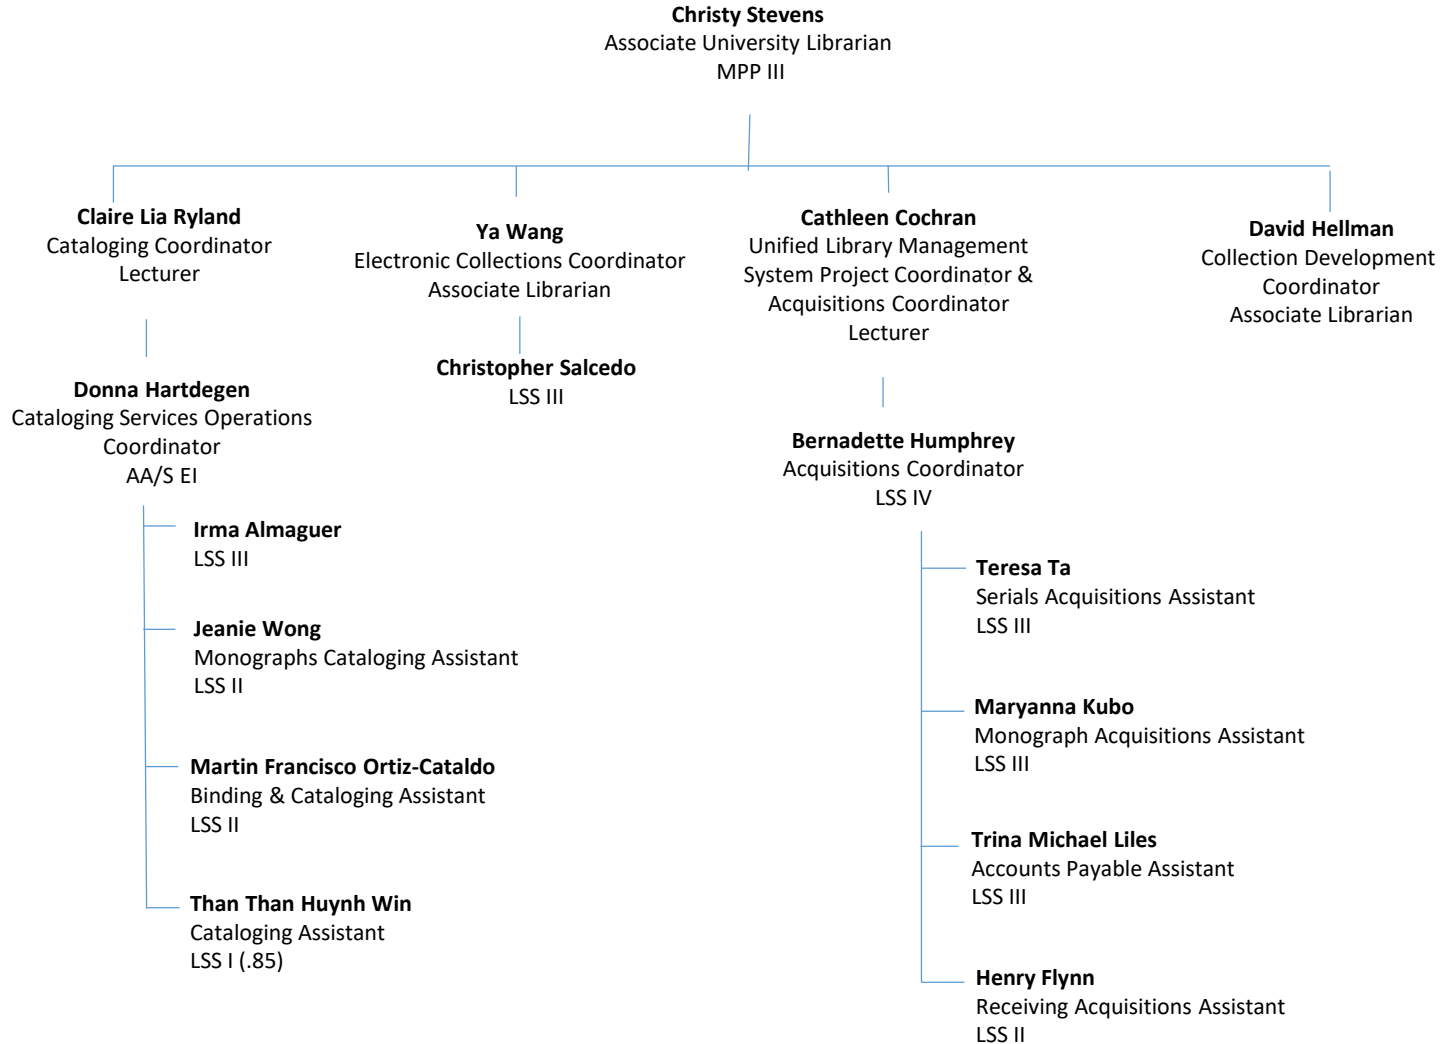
**Christy Stevens**
Associate University Librarian
MPP III

**Claire Lia Ryland**
Cataloging Coordinator
Lecturer

**Donna Hartdegen**
Cataloging Services Operations Coordinator
AA/S EI

**Irma Almaguer**
LSS III

**Jeanie Wong**
Monographs Cataloging Assistant
LSS II

**Martin Francisco Ortiz-Cataldo**
Binding & Cataloging Assistant
LSS II

**Than Than Huynh Win**
Cataloging Assistant
LSS I (.85)

**Ya Wang**
Electronic Collections Coordinator
Associate Librarian

**Christopher Salcedo**
LSS III

**Cathleen Cochran**
Unified Library Management System Project Coordinator & Acquisitions Coordinator
Lecturer

**Bernadette Humphrey**
Acquisitions Coordinator
LSS IV

**Teresa Ta**
Serials Acquisitions Assistant
LSS III

**Maryanna Kubo**
Monograph Acquisitions Assistant
LSS III

**Trina Michael Liles**
Accounts Payable Assistant
LSS III

**Henry Flynn**
Receiving Acquisitions Assistant
LSS II

**David Hellman**
Collection Development Coordinator
Associate Librarian